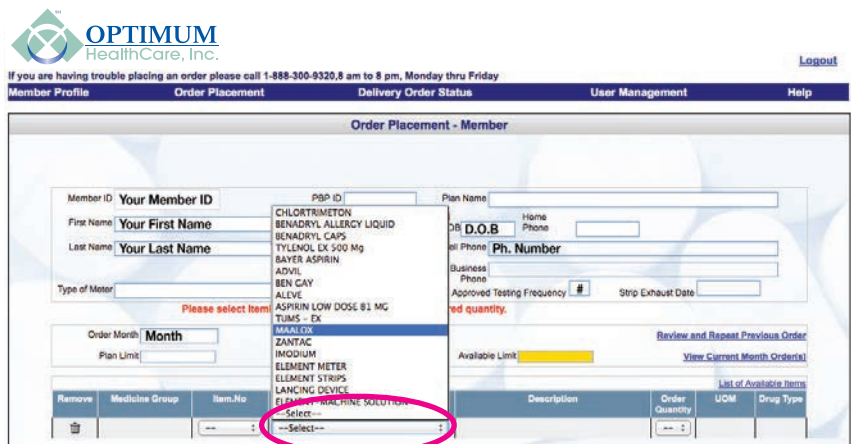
OPTIMUM HealthCare, Inc.

Logout

If you are having trouble placing an order please call 1-888-300-9320,8 am to 8 pm, Monday thru Friday

Member Profile | Order Placement | Delivery Order Status | User Management | Help

Order Placement - Member

Member ID Your Member ID
PBP ID
Plan Name
First Name Your First Name
DOB D.O.B
Home Phone
Last Name Your Last Name
Cell Phone Ph. Number
Business Phone
Type of Meter
Approved Testing Frequency #
Strip Exhaust Date

Please select item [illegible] red quantity.

CHLORTRIMETON
BENADRYL ALLERGY LIQUID
BENADRYL CAPS
TYLENOL EX 500 Mg
BAYER ASPIRIN
ADVIL
BEN GAY
ALEVE
ASPIRIN LOW DOSE 81 MG
TUMS - EX
MAALOX
ZANTAC
IMODIUM
ELEMENT METER
ELEMENT STRIPS
LANCING DEVICE
ELEMENT MACHINE SOLUTION
--Select--

Order Month Month
Plan Limit
Available Limit

Review and Repeat Previous Order
View Current Month Order(s)
List of Available Items

| Remove | Medicine Group | Item.No | | Description | Order Quantity | UOM | Drug Type |
|---|---|---|---|---|---|---|---|
| | | -- | --Select-- | | -- | | |